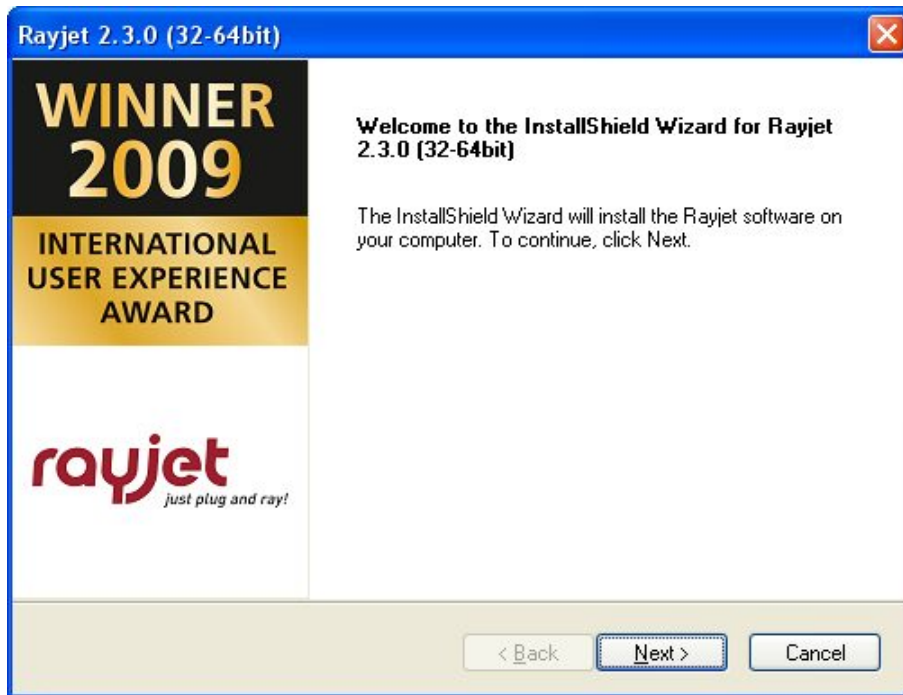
Rayjet 2.3.0 (32-64bit)

WINNER
2009
INTERNATIONAL
USER EXPERIENCE
AWARD

rayjet
just plug and ray!

Welcome to the InstallShield Wizard for Rayjet 2.3.0 (32-64bit)

The InstallShield Wizard will install the Rayjet software on your computer. To continue, click Next.

< Back
Next >
Cancel